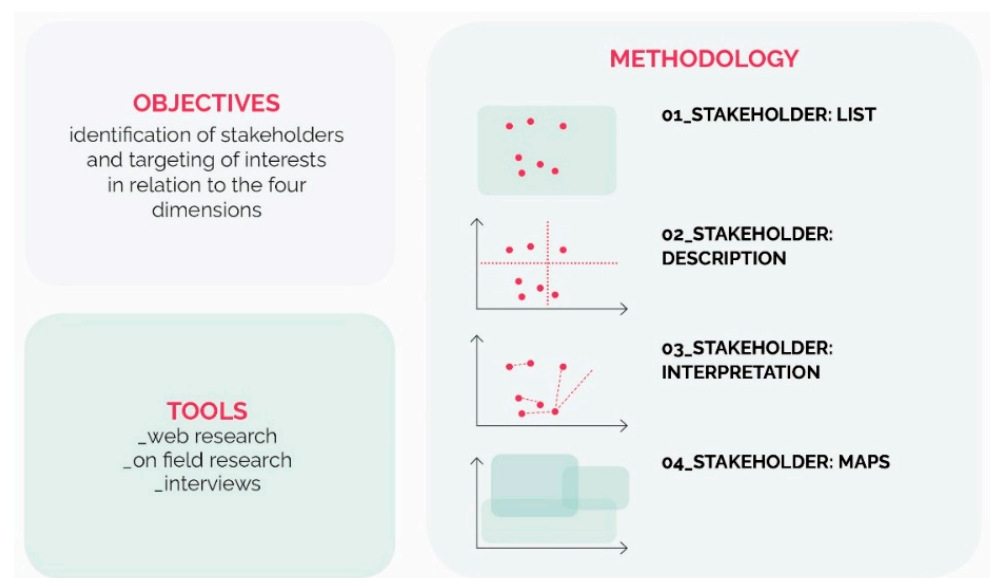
OBJECTIVES
identification of stakeholders and targeting of interests in relation to the four dimensions

TOOLS
_web research
_on field research
_interviews

METHODOLOGY

01_STAKEHOLDER: LIST

02_STAKEHOLDER: DESCRIPTION

03_STAKEHOLDER: INTERPRETATION

04_STAKEHOLDER: MAPS